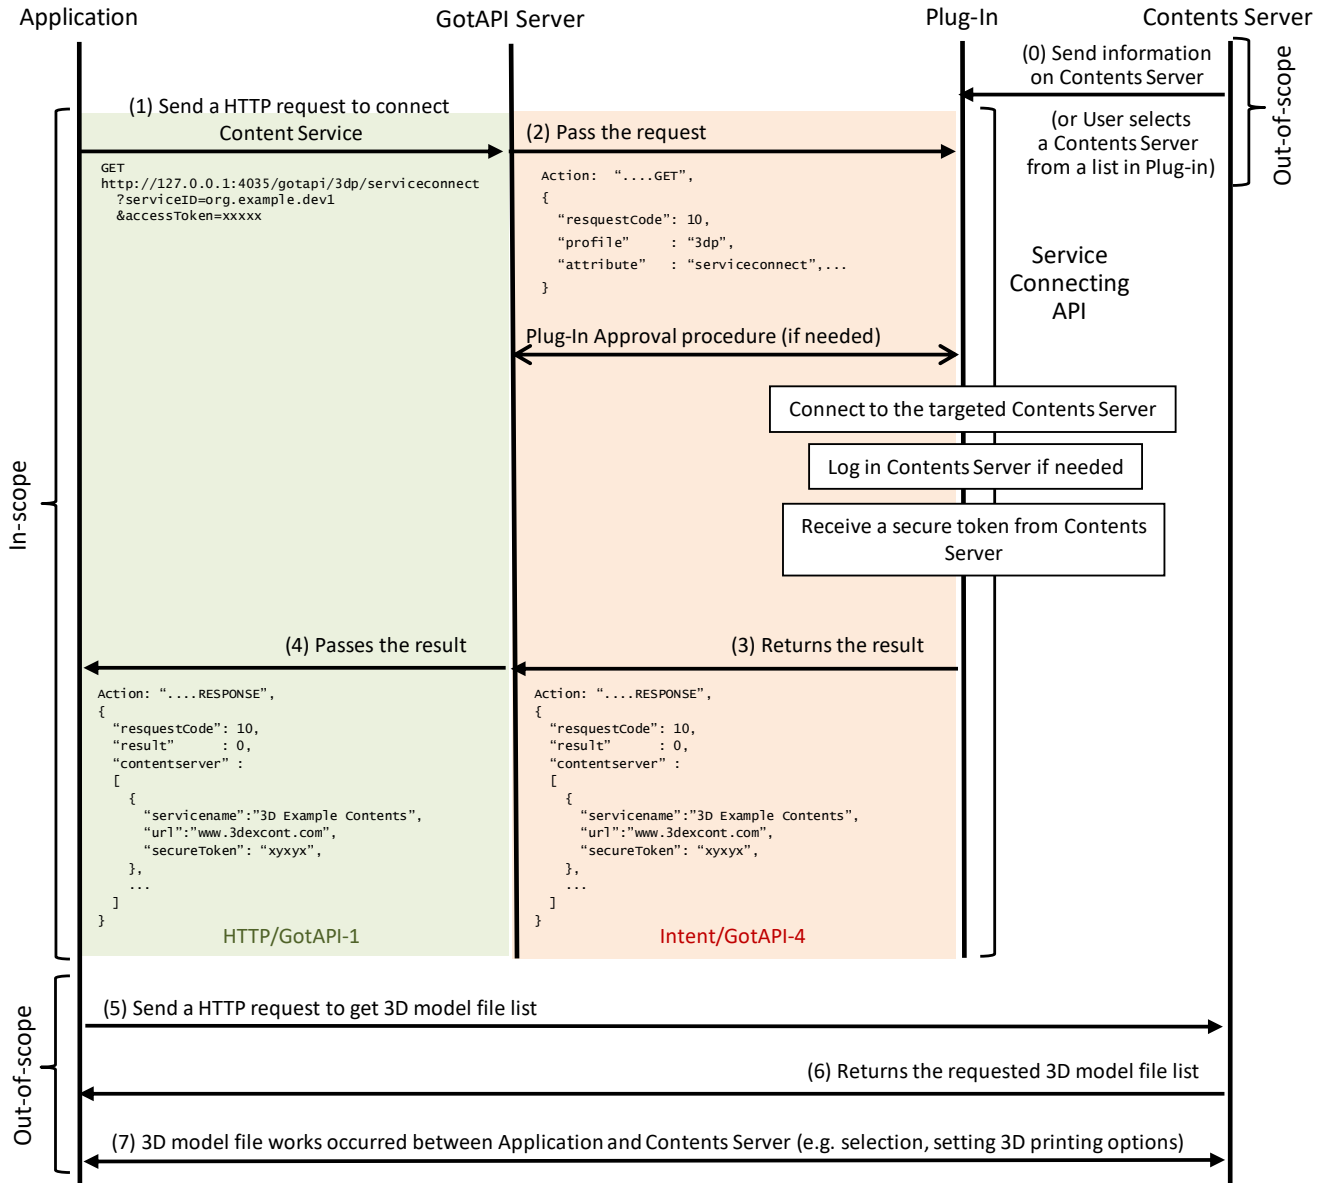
Application GotAPI Server Plug-In Contents Server

(0) Send information on Contents Server

(or User selects a Contents Server from a list in Plug-in)

Out-of-scope

In-scope

(1) Send a HTTP request to connect Content Service

GET
http://127.0.0.1:4035/gotapi/3dp/serviceconnect
?serviceID=org.example.dev1
&accessToken=xxxxx

(2) Pass the request

Action: “....GET”,
{
“resquestCode”: 10,
“profile” : “3dp”,
“attribute” : “serviceconnect”,...
}

Service Connecting API

Plug-In Approval procedure (if needed)

Connect to the targeted Contents Server

Log in Contents Server if needed

Receive a secure token from Contents Server

(4) Passes the result

(3) Returns the result

Action: “....RESPONSE”,
{
“resquestCode”: 10,
“result” : 0,
“contentserver” :
[
{
“servicename”:”3D Example Contents”,
“url”:”www.3dexcont.com”,
“secureToken”: “xyxyx”,
},
...
]
}

Action: “....RESPONSE”,
{
“resquestCode”: 10,
“result” : 0,
“contentserver” :
[
{
“servicename”:”3D Example Contents”,
“url”:”www.3dexcont.com”,
“secureToken”: “xyxyx”,
},
...
]
}

HTTP/GotAPI-1

Intent/GotAPI-4

Out-of-scope

(5) Send a HTTP request to get 3D model file list

(6) Returns the requested 3D model file list

(7) 3D model file works occurred between Application and Contents Server (e.g. selection, setting 3D printing options)